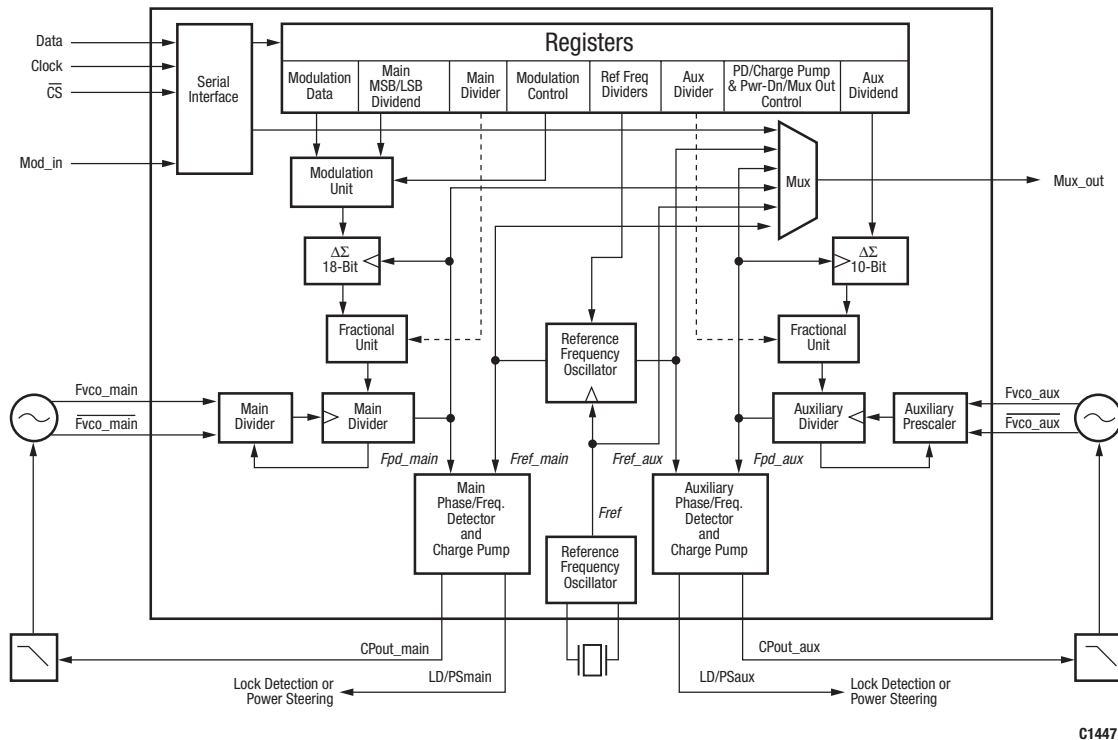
Data
Clock
$\overline{CS}$
Mod_in

Serial Interface

Registers

Modulation Data
Main MSB/LSB Dividend
Main Divider
Modulation Control
Ref Freq Dividers
Aux Divider
PD/Charge Pump & Pwr-Dn/Mux Out Control
Aux Dividend

Modulation Unit

Mux

Mux_out

$\Delta\Sigma$ 18-Bit

$\Delta\Sigma$ 10-Bit

Fractional Unit

Reference Frequency Oscillator

Fractional Unit

Fvco_main
$\overline{Fvco\_main}$

Main Divider

Main Divider

Auxiliary Divider

Auxiliary Prescaler

Fvco_aux
$\overline{Fvco\_aux}$

Fpd_main
Fref_main
Fref_aux
Fpd_aux

Main Phase/Freq. Detector and Charge Pump

Fref

Auxiliary Phase/Freq. Detector and Charge Pump

Reference Frequency Oscillator

CPout_main
CPout_aux

LD/PSmain
LD/PSaux

Lock Detection or Power Steering
Lock Detection or Power Steering

C1447